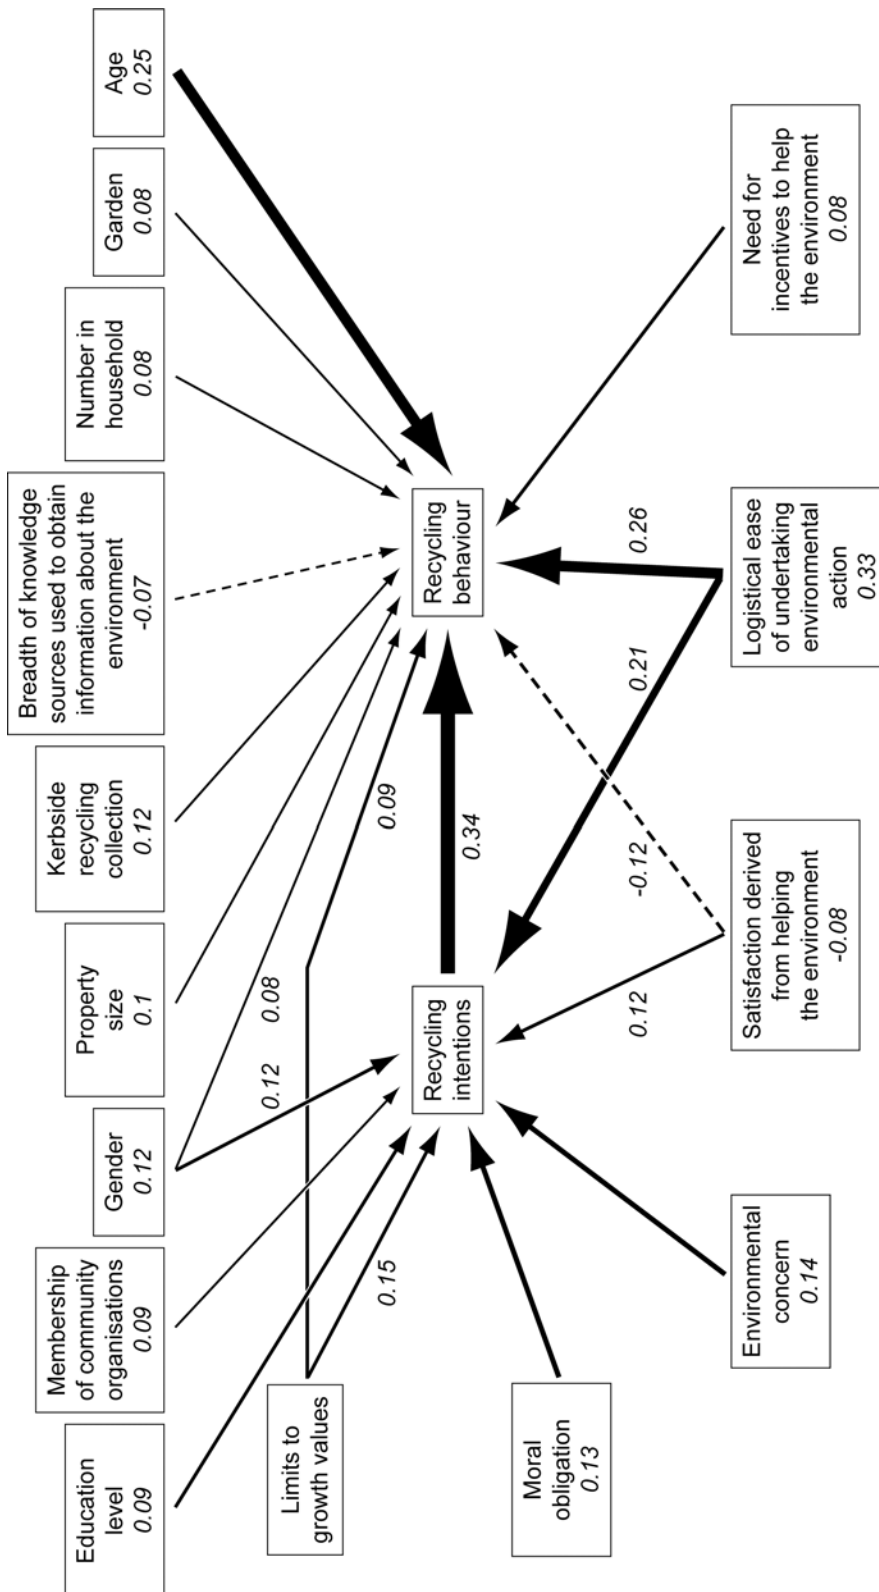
Age
0.25

Garden
0.08

Number in household
0.08

Breadth of knowledge sources used to obtain information about the environment
-0.07

Kerbside recycling collection
0.12

Property size
0.1

Gender
0.12

Membership of community organisations
0.09

Education level
0.09

Limits to growth values

Moral obligation
0.13

Environmental concern
0.14

Satisfaction derived from helping the environment
-0.08

Logistical ease of undertaking environmental action
0.33

Need for incentives to help the environment
0.08

Recycling behaviour

Recycling intentions

0.26

0.21

-0.12

0.12

0.34

0.09

0.08

0.12

0.15